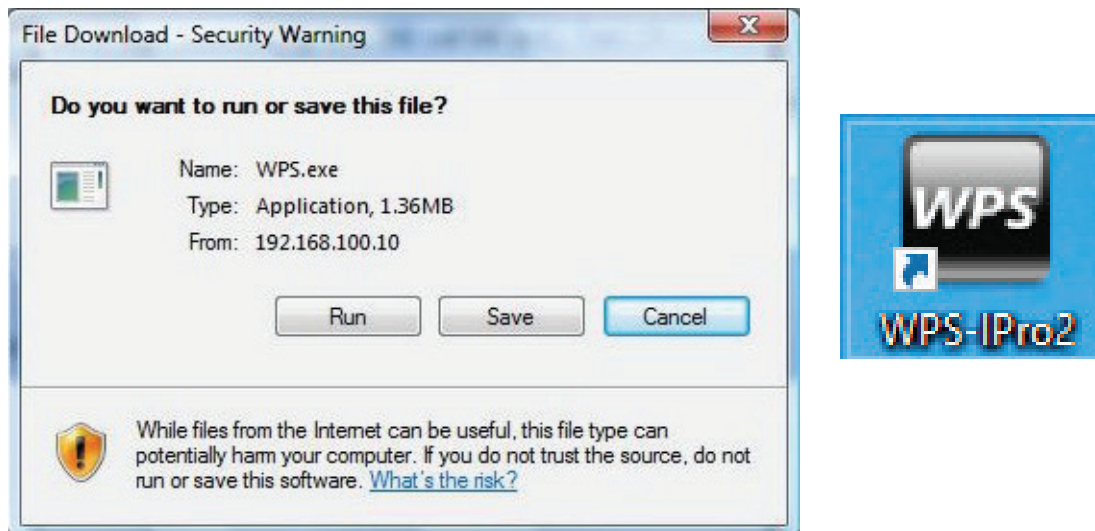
File Download - Security Warning

Do you want to run or save this file?

Name: WPS.exe
Type: Application, 1.36MB
From: 192.168.100.10

Run Save Cancel

While files from the Internet can be useful, this file type can potentially harm your computer. If you do not trust the source, do not run or save this software. What's the risk?

WPS

WPS-IPro2